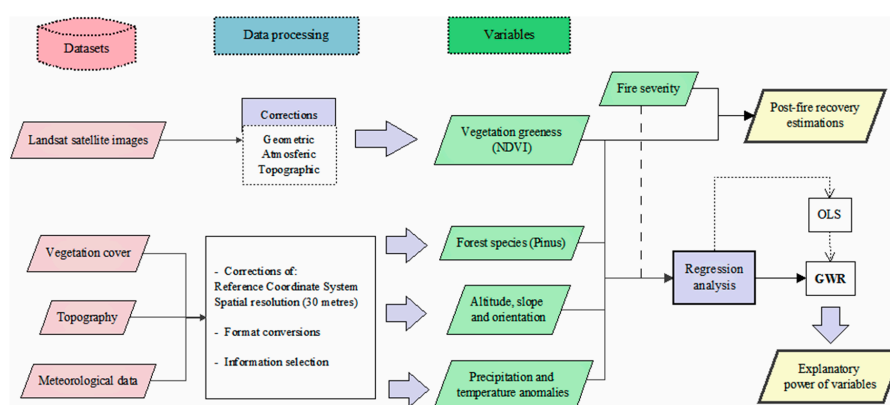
Datasets

Data processing

Variables

Landsat satellite images

Corrections

Geometric
Atmosferic
Topographic

Fire severity

Vegetation greeness (NDVI)

Post-fire recovery estimations

Vegetation cover

Topography

Meteorological data

- Corrections of:
Reference Coordinate System
Spatial resolution (30 metres)

- Format conversions

- Information selection

Forest species (Pinus)

Altitude, slope and orientation

Precipitation and temperature anomalies

OLS

Regression analysis

GWR

Explanatory power of variables